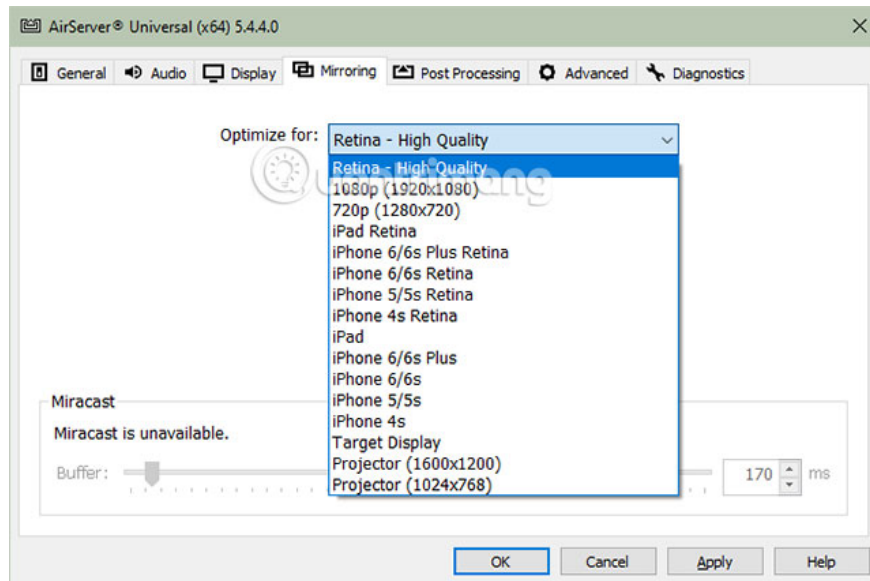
AirServer® Universal (x64) 5.4.4.0

General | Audio | Display | Mirroring | Post Processing | Advanced | Diagnostics

Optimize for: Retina - High Quality

Retina - High Quality
1080p (1920x1080)
720p (1280x720)
iPad Retina
iPhone 6/6s Plus Retina
iPhone 6/6s Retina
iPhone 5/5s Retina
iPhone 4s Retina
iPad
iPhone 6/6s Plus
iPhone 6/6s
iPhone 5/5s
iPhone 4s
Target Display
Projector (1600x1200)
Projector (1024x768)

Miracast

Miracast is unavailable.

Buffer:

170 ms

OK | Cancel | Apply | Help